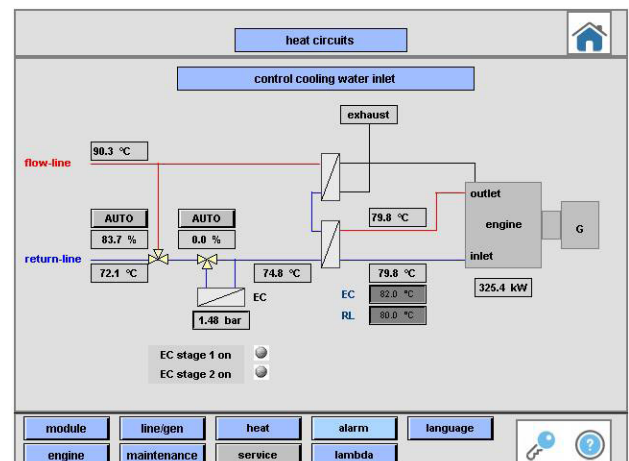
heat circuits

control cooling water inlet

exhaust

90.3 °C

flow-line

79.8 °C

outlet

engine

G

AUTO

AUTO

83.7 %

0.0 %

return-line

72.1 °C

74.8 °C

79.8 °C

inlet

EC

EC

82.0 °C

RL

80.0 °C

325.4 kW

1.48 bar

EC stage 1 on

EC stage 2 on

module

line/gen

heat

alarm

language

engine

maintenance

service

lambda